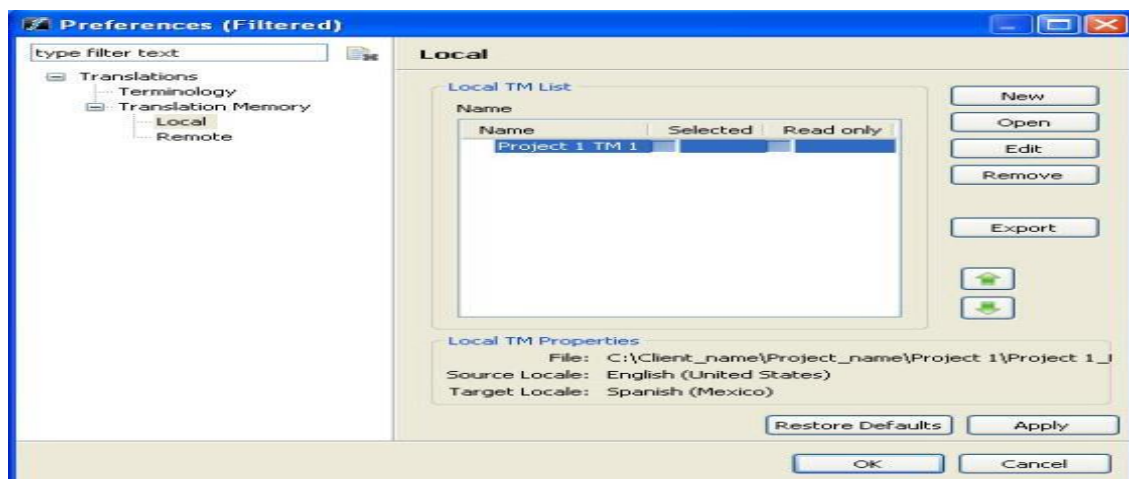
Preferences (Filtered)

type filter text

Translations
Terminology
Translation Memory
Local
Remote

Local

Local TM List
Name

| Name | Selected | Read only |
|---|---|---|
| Project 1 TM 1 | | |

New
Open
Edit
Remove
Export

Local TM Properties
File: C:\Client_name\Project_name\Project 1\Project 1_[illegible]
Source Locale: English (United States)
Target Locale: Spanish (Mexico)

Restore Defaults
Apply

OK
Cancel